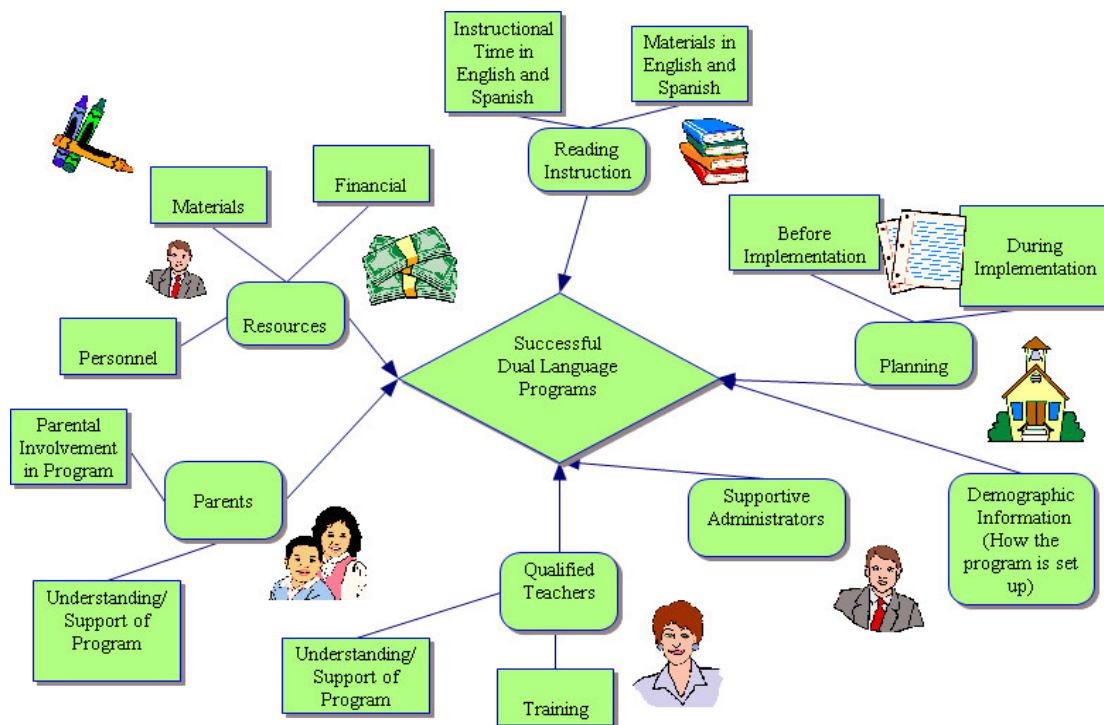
Instructional Time in English and Spanish

Materials in English and Spanish

Reading Instruction

Materials

Financial

Before Implementation

During Implementation

Resources

Personnel

Successful Dual Language Programs

Planning

Parental Involvement in Program

Parents

Supportive Administrators

Demographic Information (How the program is set up)

Qualified Teachers

Understanding/ Support of Program

Understanding/ Support of Program

Training